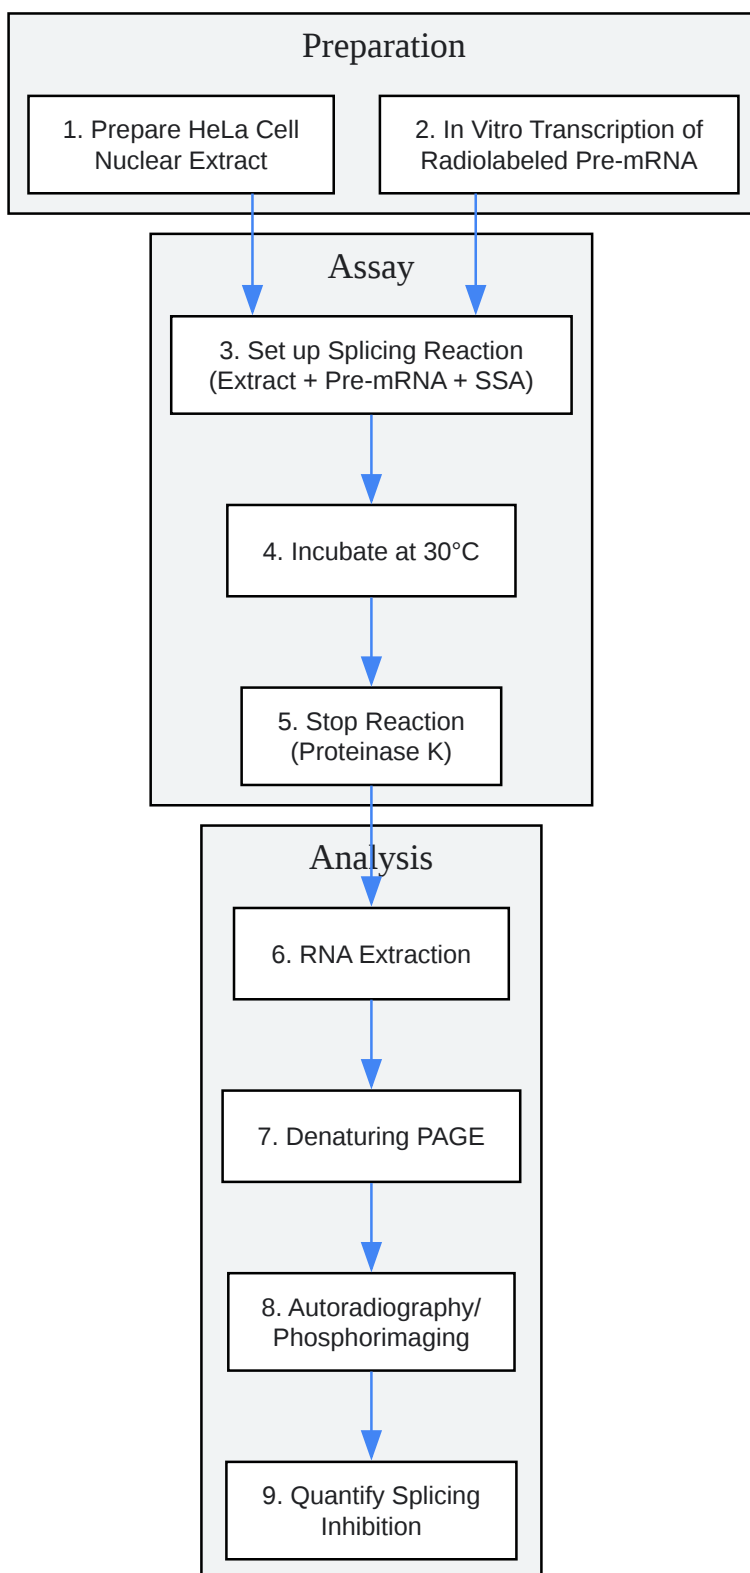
Preparation

1. Prepare HeLa Cell Nuclear Extract

2. In Vitro Transcription of Radiolabeled Pre-mRNA

Assay

3. Set up Splicing Reaction (Extract + Pre-mRNA + SSA)

4. Incubate at 30°C

5. Stop Reaction (Proteinase K)

Analysis

6. RNA Extraction

7. Denaturing PAGE

8. Autoradiography/ Phosphorimaging

9. Quantify Splicing Inhibition